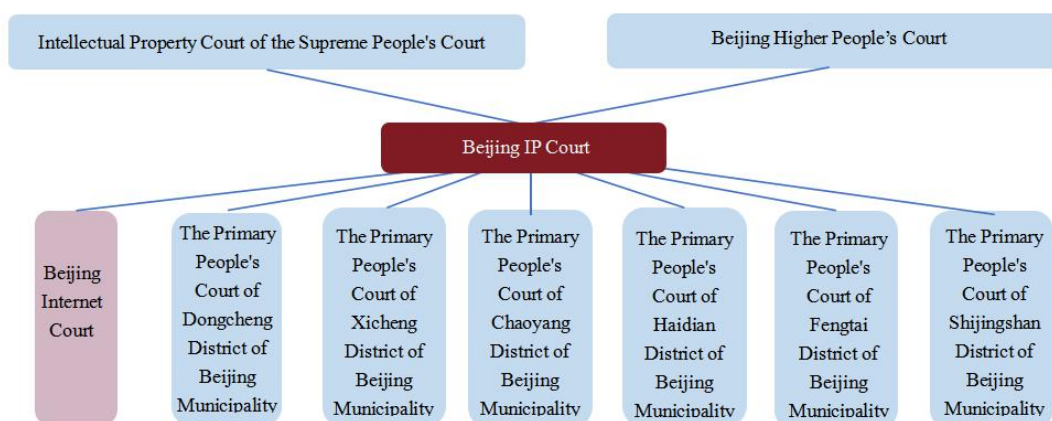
Intellectual Property Court of the Supreme People's Court

Beijing Higher People's Court

Beijing IP Court

Beijing Internet Court

The Primary People's Court of Dongcheng District of Beijing Municipality

The Primary People's Court of Xicheng District of Beijing Municipality

The Primary People's Court of Chaoyang District of Beijing Municipality

The Primary People's Court of Haidian District of Beijing Municipality

The Primary People's Court of Fengtai District of Beijing Municipality

The Primary People's Court of Shijingshan District of Beijing Municipality